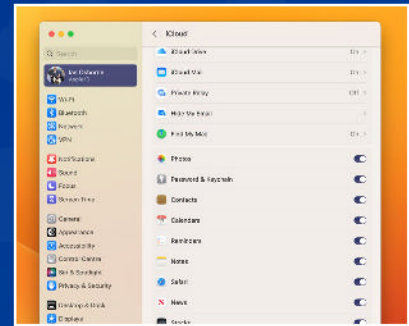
Search

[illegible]
Apple ID

Wi-Fi
Bluetooth
Network
VPN

Notifications
Sound
Focus
Screen Time

General
Appearance
Accessibility
Control Centre
Siri & Spotlight
Privacy & Security

Desktop & Dock
Displays

iCloud

iCloud Drive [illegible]
iCloud Mail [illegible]
Private Relay Off
Hide My Email
Find My Mac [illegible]

Photos
Password & Keychain
Contacts
Calendars
Reminders
Notes
Safari
News
Stocks